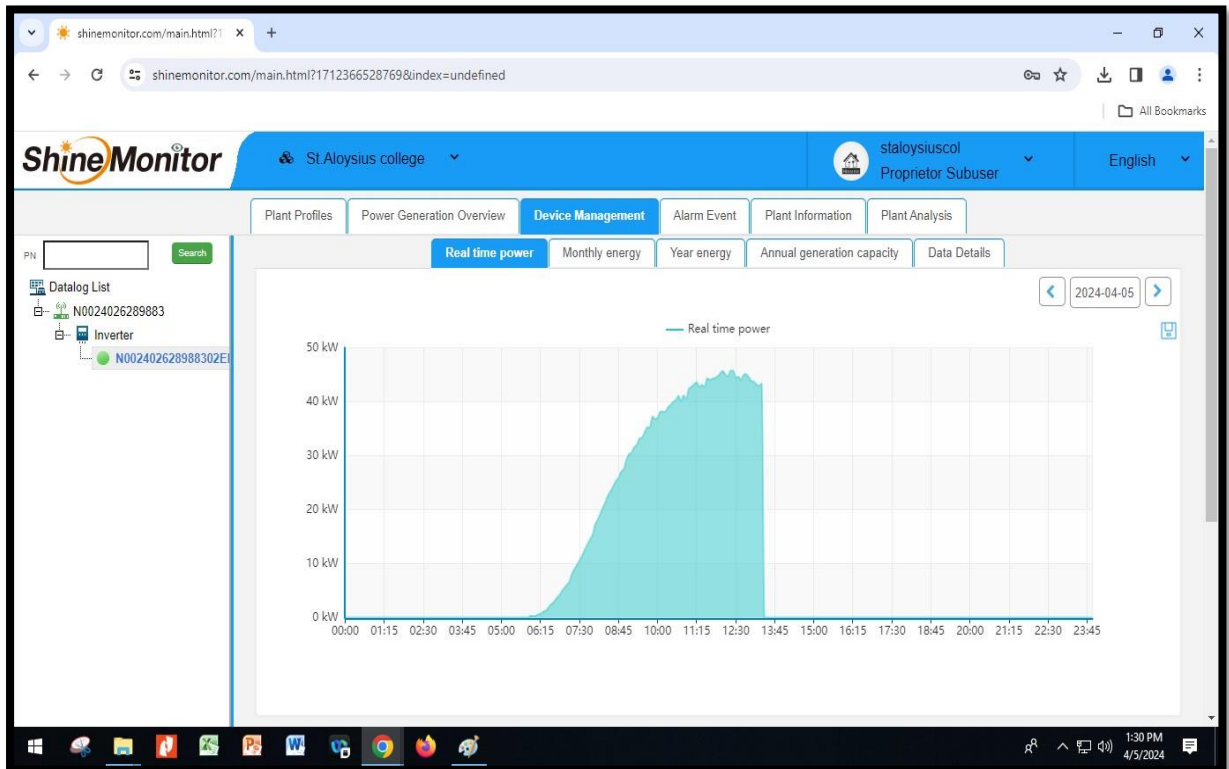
shinemonitor.com/main.html?1 ×
+
shinemonitor.com/main.html?1712366528769&index=undefined
All Bookmarks

ShineMonitor
St.Aloysius college
staloysiuscol
Proprietor Subuser
English

Plant Profiles
Power Generation Overview
Device Management
Alarm Event
Plant Information
Plant Analysis

PN
Search
Datalog List
N0024026289883
Inverter
N002402628988302E

Real time power
Monthly energy
Year energy
Annual generation capacity
Data Details

2024-04-05

Real time power
50 kW
40 kW
30 kW
20 kW
10 kW
0 kW
00:00 01:15 02:30 03:45 05:00 06:15 07:30 08:45 10:00 11:15 12:30 13:45 15:00 16:15 17:30 18:45 20:00 21:15 22:30 23:45

1:30 PM
4/5/2024